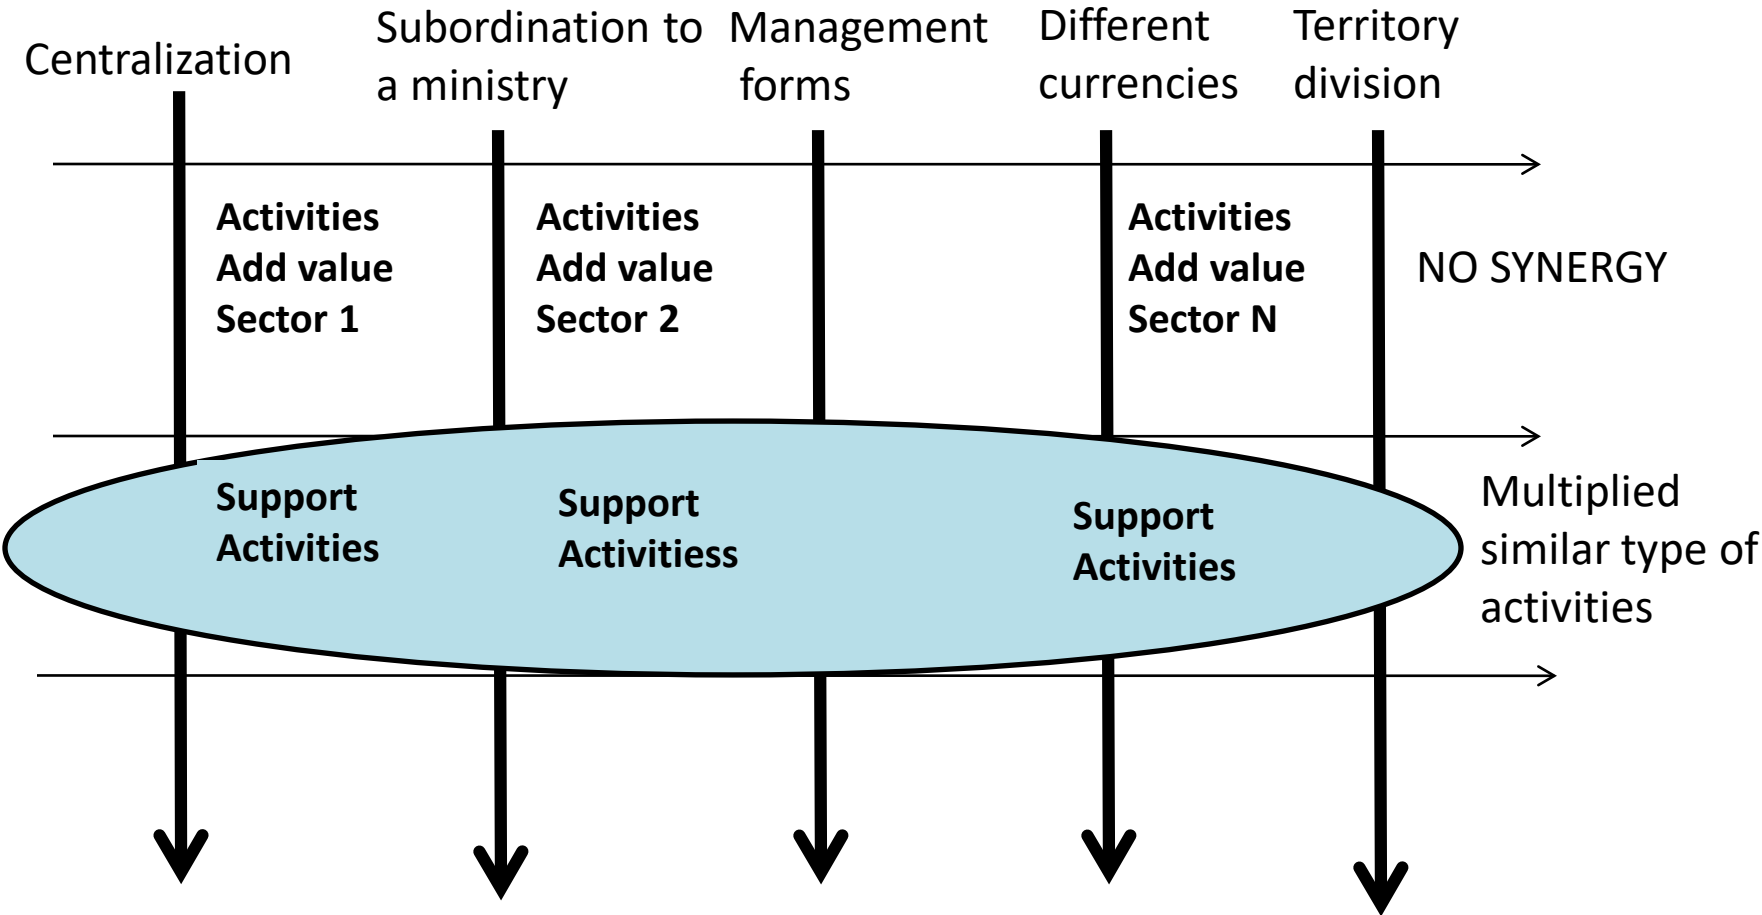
Centralization

Subordination to a ministry

Management forms

Different currencies

Territory division

Activities
Add value
Sector 1

Activities
Add value
Sector 2

Activities
Add value
Sector N

NO SYNERGY

Support
Activities

Support
Activitiess

Support
Activities

Multiplied similar type of activities